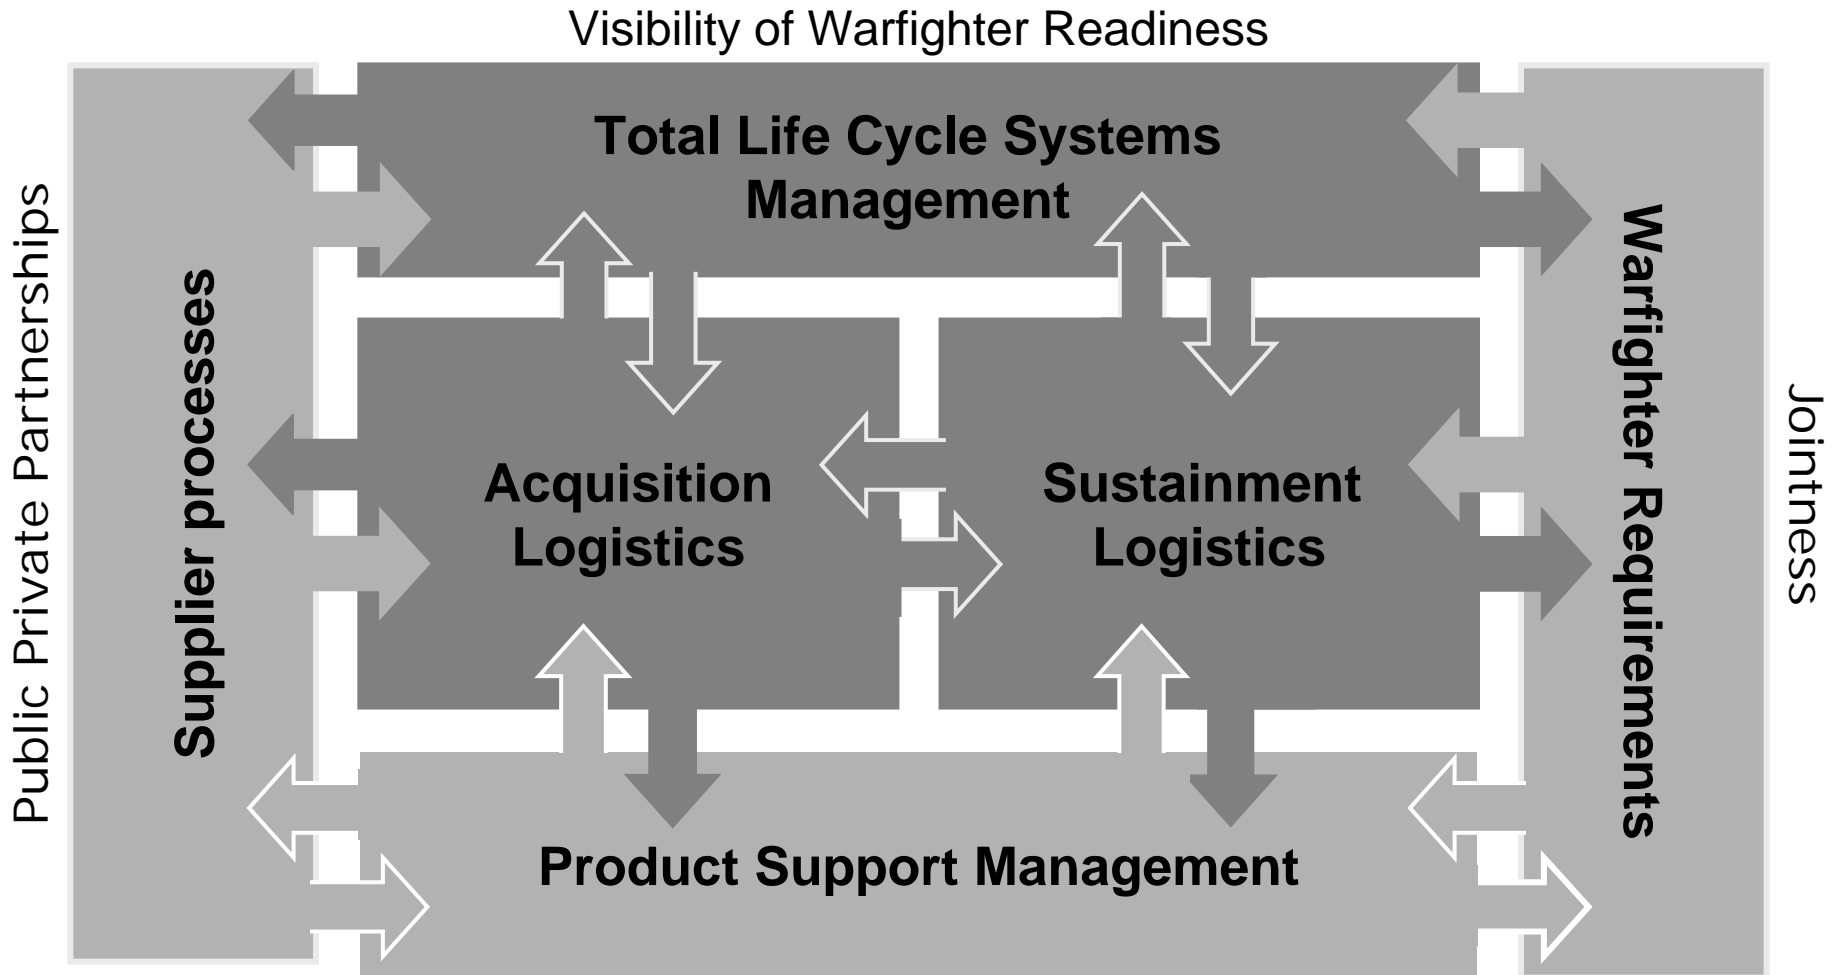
Visibility of Warfighter Readiness

Public Private Partnerships

Supplier processes

Total Life Cycle Systems Management

Acquisition Logistics

Sustainment Logistics

Product Support Management

Warfighter Requirements

Jointness